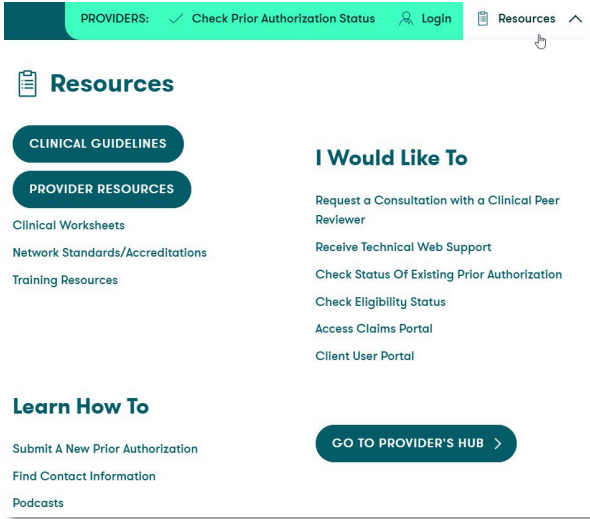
PROVIDERS: Check Prior Authorization Status Login Resources

Resources

CLINICAL GUIDELINES

PROVIDER RESOURCES

Clinical Worksheets

Network Standards/Accreditations

Training Resources

I Would Like To

Request a Consultation with a Clinical Peer Reviewer

Receive Technical Web Support

Check Status Of Existing Prior Authorization

Check Eligibility Status

Access Claims Portal

Client User Portal

Learn How To

Submit A New Prior Authorization

Find Contact Information

Podcasts

GO TO PROVIDER'S HUB